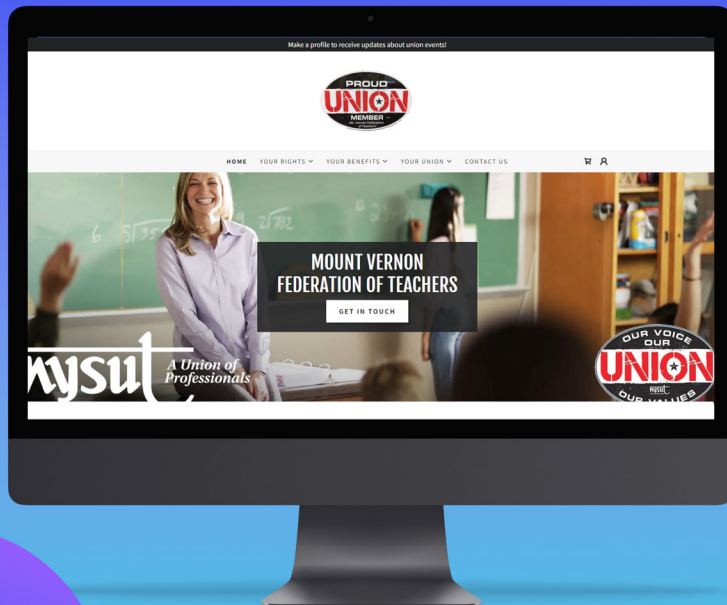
Make a profile to receive updates about union events!

PROUD
UNION
MEMBER
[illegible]

HOME YOUR RIGHTS YOUR BENEFITS YOUR UNION CONTACT US

MOUNT VERNON
FEDERATION OF TEACHERS
GET IN TOUCH

nysut A Union of Professionals

OUR VOICE OUR UNION OUR VALUES
nysut